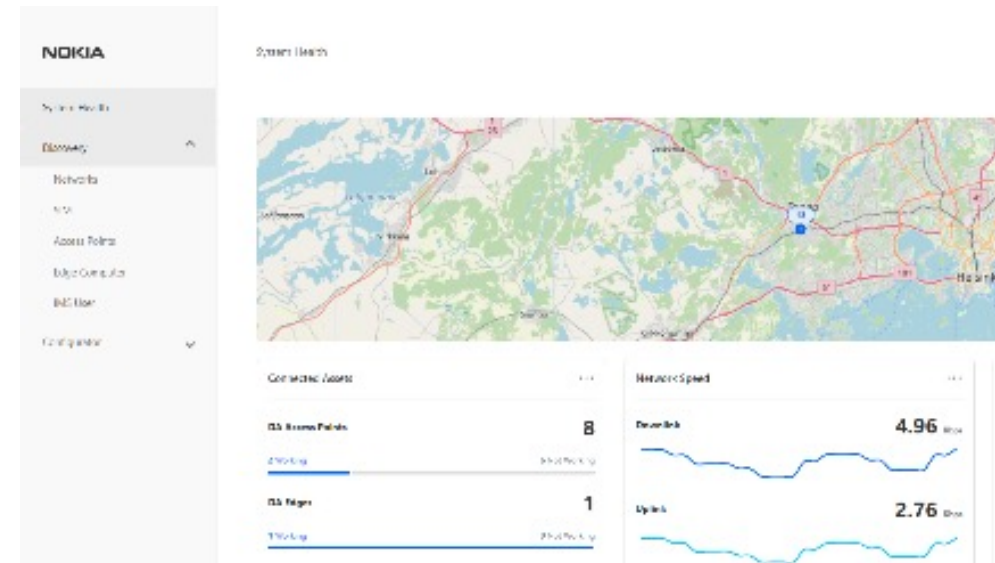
NOKIA

System Health

System Health

Discovery

Networks

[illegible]

Access Points

Edge Computer

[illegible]

Configuration

Connected Assets

DA Access Points

8

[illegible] Working

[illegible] Not Working

DA Edges

1

1 Working

0 Not Working

Network Speed

Downlink

4.96 Mbps

Uplink

2.76 Mbps